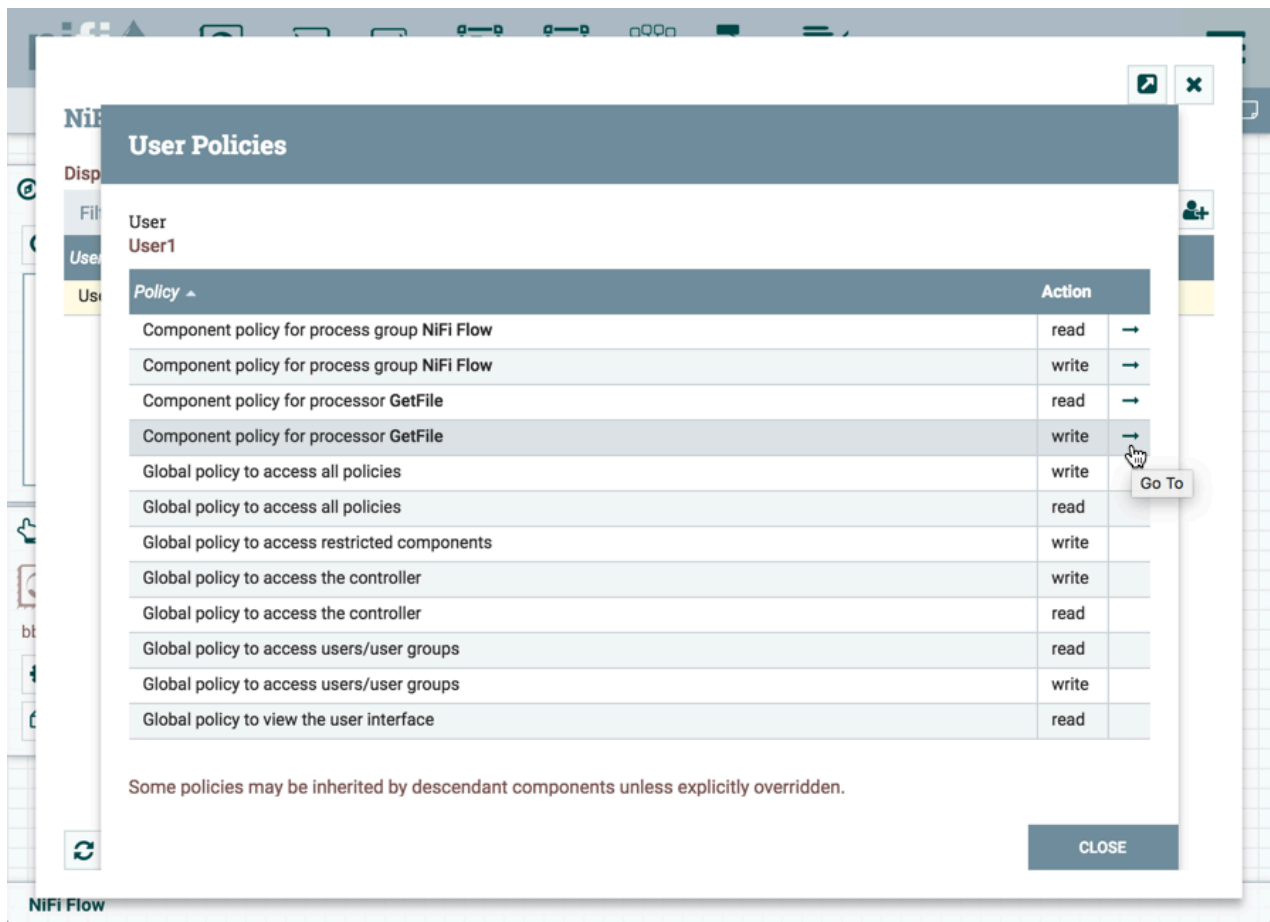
NiFi

Disp

Fil

User

Us

bb

User Policies

User
User1

| Policy ▲ | Action | |
|---|---|---|
| Component policy for process group **NiFi Flow** | read | → |
| Component policy for process group **NiFi Flow** | write | → |
| Component policy for processor **GetFile** | read | → |
| Component policy for processor **GetFile** | write | → |
| Global policy to access all policies | write | |
| Global policy to access all policies | read | |
| Global policy to access restricted components | write | |
| Global policy to access the controller | write | |
| Global policy to access the controller | read | |
| Global policy to access users/user groups | read | |
| Global policy to access users/user groups | write | |
| Global policy to view the user interface | read | |

Go To

Some policies may be inherited by descendant components unless explicitly overridden.

CLOSE

NiFi Flow